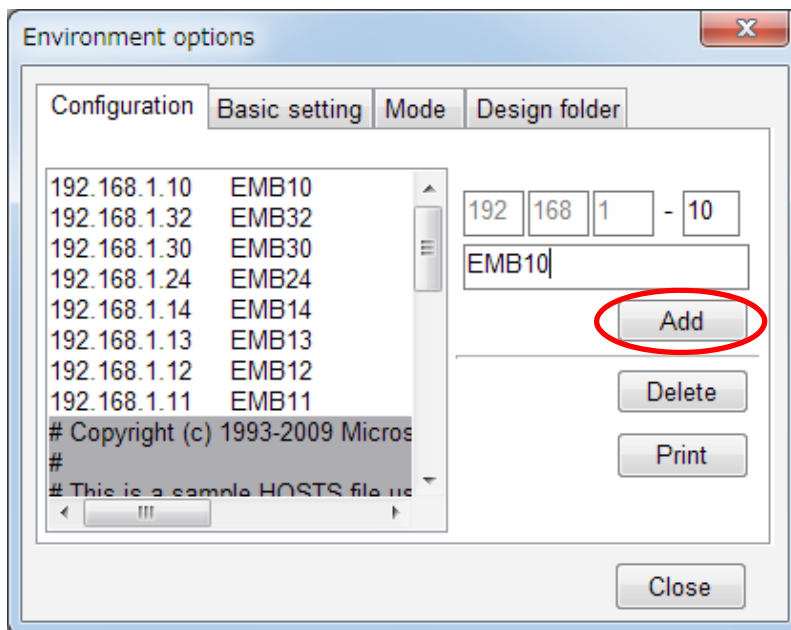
Environment options

Configuration | Basic setting | Mode | Design folder

192.168.1.10 EMB10
192.168.1.32 EMB32
192.168.1.30 EMB30
192.168.1.24 EMB24
192.168.1.14 EMB14
192.168.1.13 EMB13
192.168.1.12 EMB12
192.168.1.11 EMB11
# Copyright (c) 1993-2009 Micros
#
# This is a sample HOSTS file us

192 168 1 - 10

EMB10

Add

Delete

Print

Close